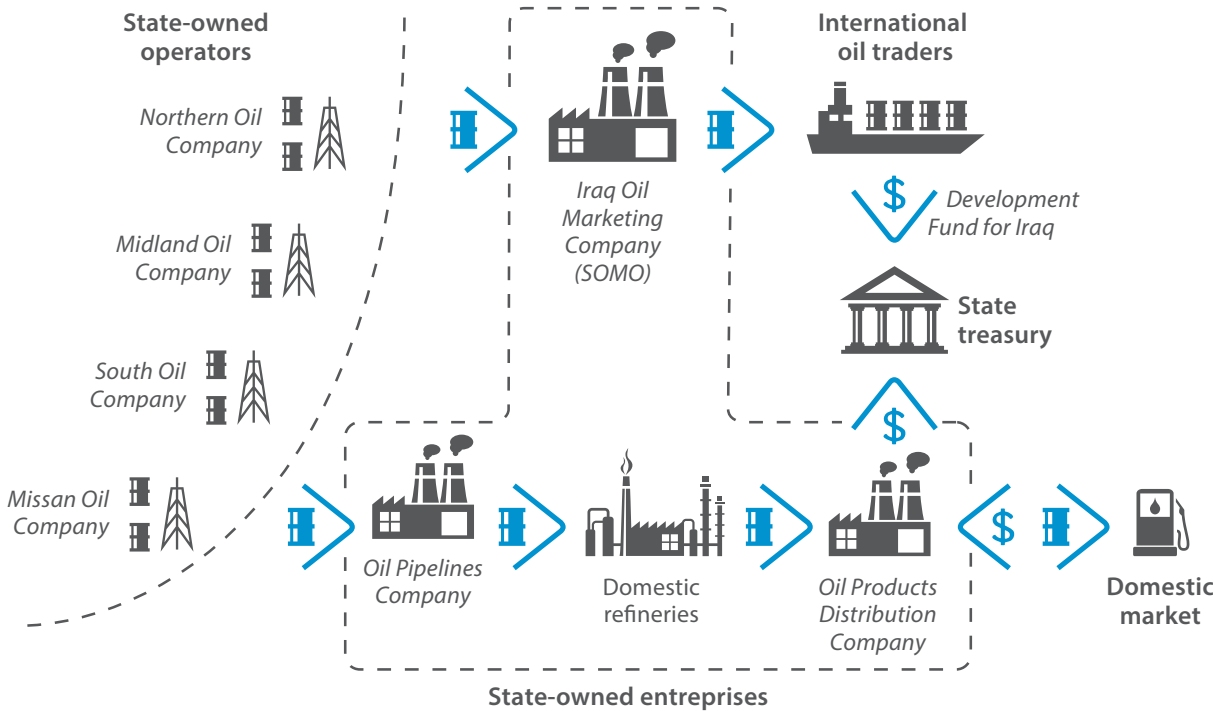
State-owned operators

Northern Oil Company

Midland Oil Company

South Oil Company

Missan Oil Company

Iraq Oil Marketing Company (SOMO)

International oil traders

$

Development Fund for Iraq

State treasury

$

Oil Pipelines Company

Domestic refineries

Oil Products Distribution Company

$

Domestic market

State-owned entreprises